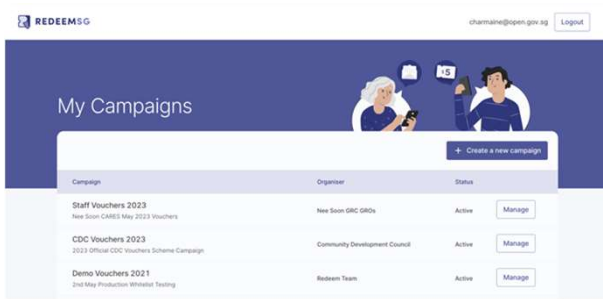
REDEEMSG

charmaine@open.gov.sg Logout

My Campaigns

$5

+ Create a new campaign

| Campaign | Organiser | Status | |
|---|---|---|---|
| Staff Vouchers 2023 Nee Soon CARES May 2023 Vouchers | Nee Soon GRC GROs | Active | Manage |
| CDC Vouchers 2023 2023 Official CDC Vouchers Scheme Campaign | Community Development Council | Active | Manage |
| Demo Vouchers 2021 2nd May Production Whitelist Testing | Redeem Team | Active | Manage |